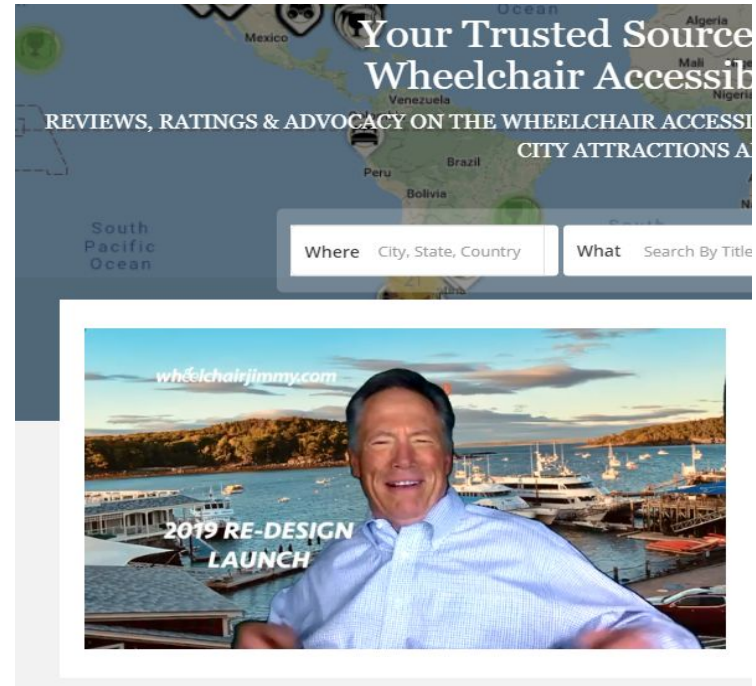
Ocean
Mexico
Algeria
Mali
Nigeria
Venezuela
Peru
Brazil
Bolivia
South Pacific Ocean

Your Trusted Source
Wheelchair Accessib

REVIEWS, RATINGS & ADVOCACY ON THE WHEELCHAIR ACCESSI
CITY ATTRACTIONS A

Where City, State, Country
What Search By Title

wheelchairjimmy.com
2019 RE-DESIGN LAUNCH